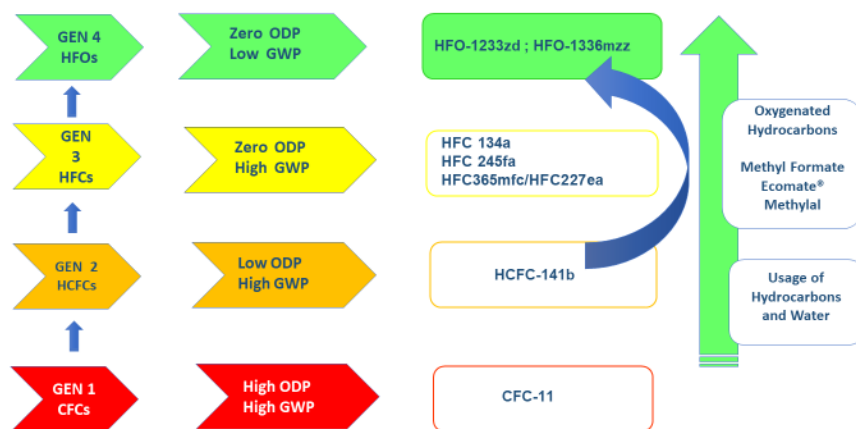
GEN 4
HFOs

Zero ODP
Low GWP

HFO-1233zd ; HFO-1336mzz

GEN
3
HFCs

Zero ODP
High GWP

HFC 134a
HFC 245fa
HFC365mfc/HFC227ea

Oxygenated
Hydrocarbons

Methyl Formate
Ecomate®
Methylal

GEN 2
HCFCs

Low ODP
High GWP

HCFC-141b

Usage of
Hydrocarbons
and Water

GEN 1
CFCs

High ODP
High GWP

CFC-11